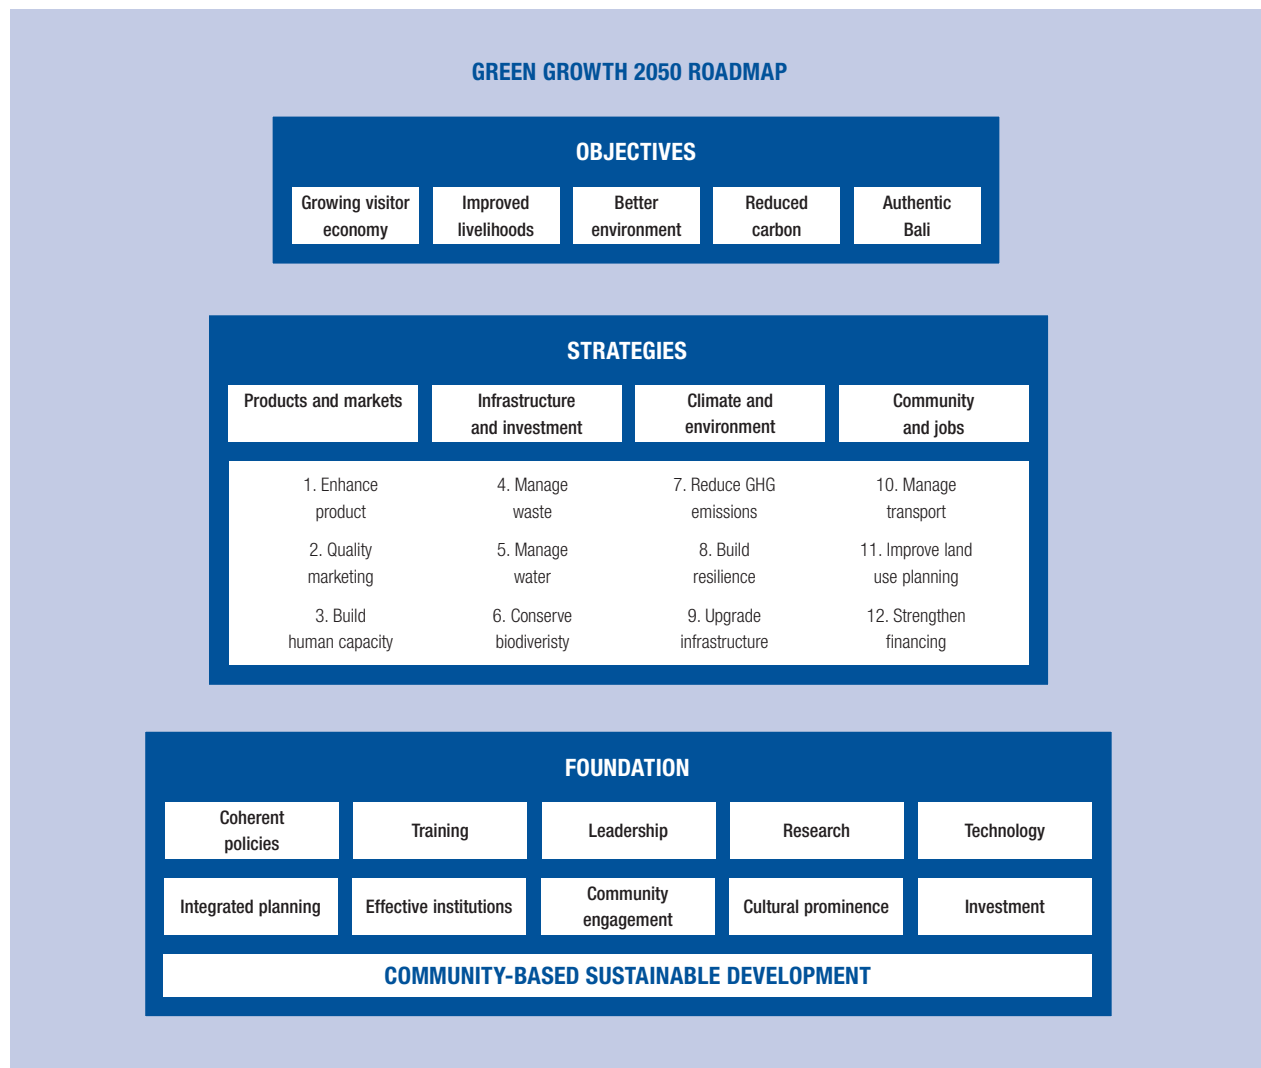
GREEN GROWTH 2050 ROADMAP

OBJECTIVES

Growing visitor economy

Improved livelihoods

Better environment

Reduced carbon

Authentic Bali

STRATEGIES

| Products and markets | Infrastructure and investment | Climate and environment | Community and jobs |
|---|---|---|---|
| 1. Enhance product | 4. Manage waste | 7. Reduce GHG emissions | 10. Manage transport |
| 2. Quality marketing | 5. Manage water | 8. Build resilience | 11. Improve land use planning |
| 3. Build human capacity | 6. Conserve biodiveristy | 9. Upgrade infrastructure | 12. Strengthen financing |

FOUNDATION

Coherent policies

Training

Leadership

Research

Technology

Integrated planning

Effective institutions

Community engagement

Cultural prominence

Investment

COMMUNITY-BASED SUSTAINABLE DEVELOPMENT